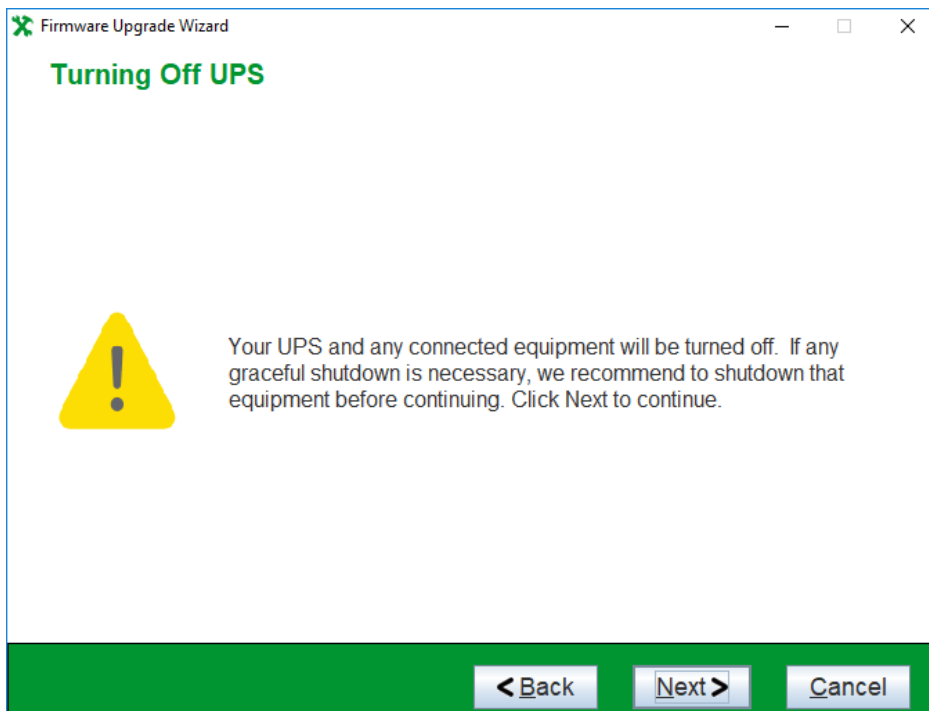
Firmware Upgrade Wizard

Turning Off UPS

Your UPS and any connected equipment will be turned off. If any graceful shutdown is necessary, we recommend to shutdown that equipment before continuing. Click Next to continue.

< Back

Next >

Cancel